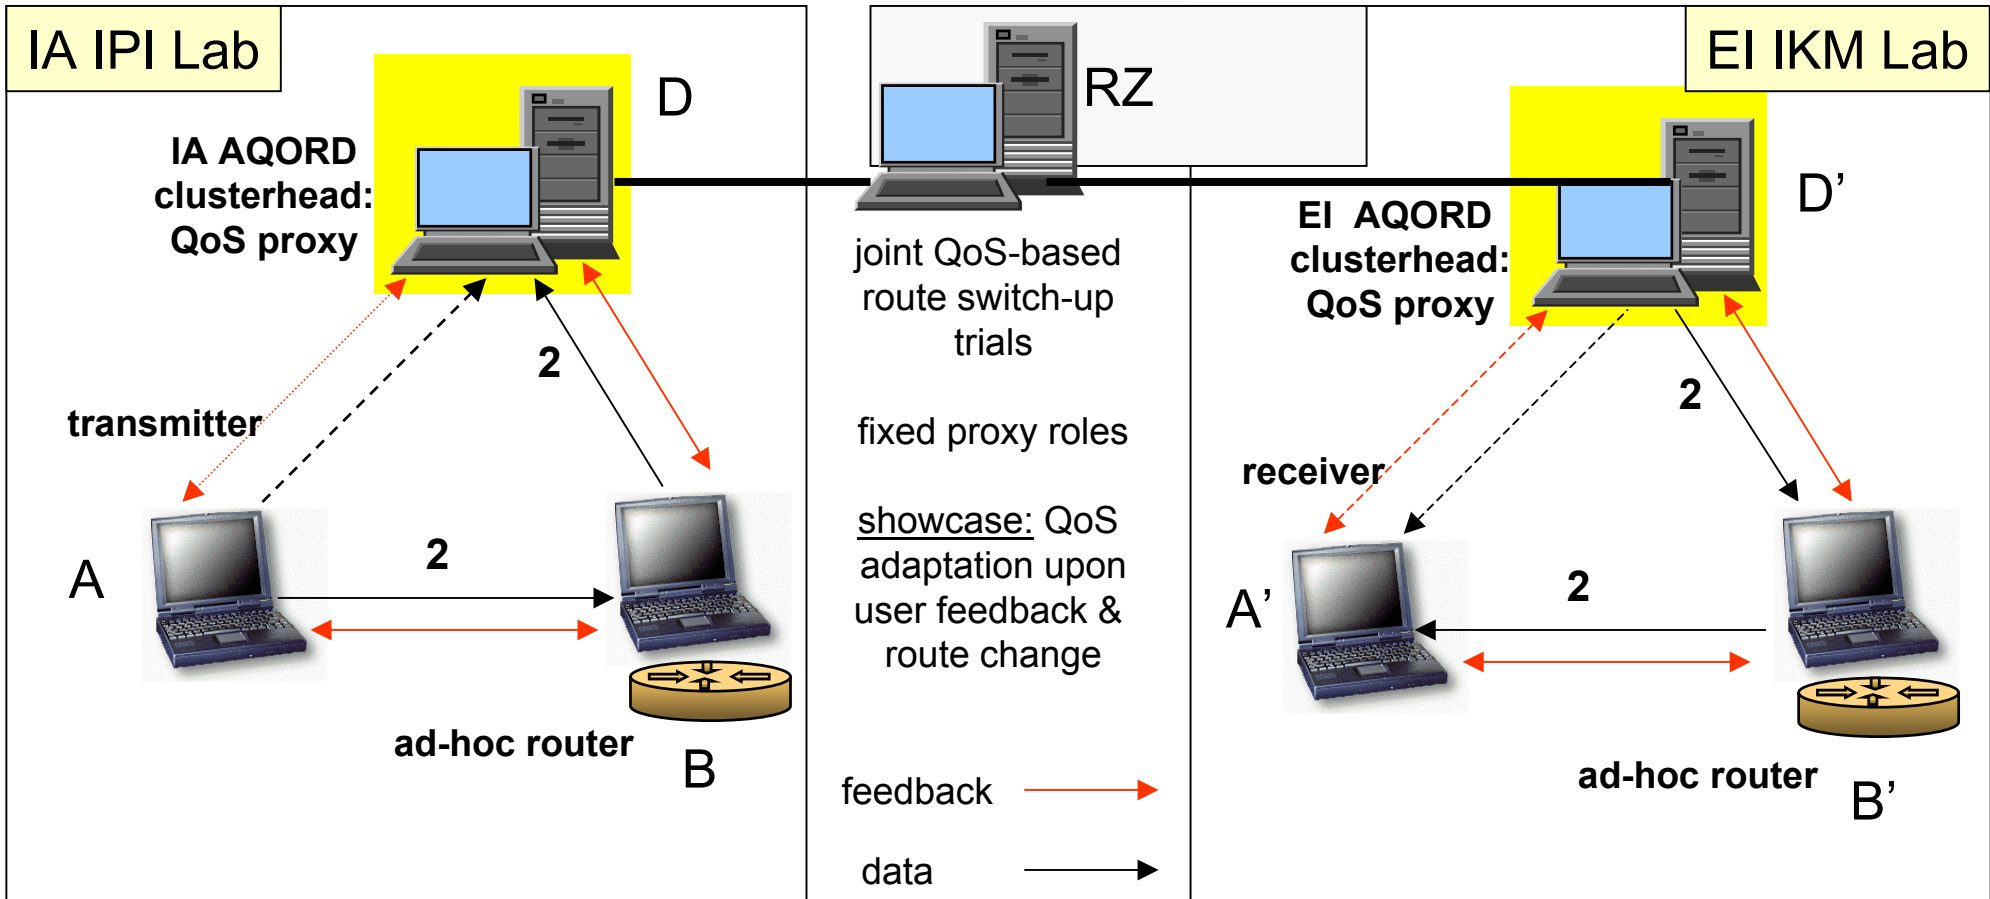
IA IPI Lab

D

IA AQORD clusterhead: QoS proxy

2

transmitter

A

2

B

ad-hoc router

RZ

joint QoS-based route switch-up trials

fixed proxy roles

showcase: QoS adaptation upon user feedback & route change

feedback

data

EI IKM Lab

D’

EI AQORD clusterhead: QoS proxy

2

receiver

A’

2

ad-hoc router

B’